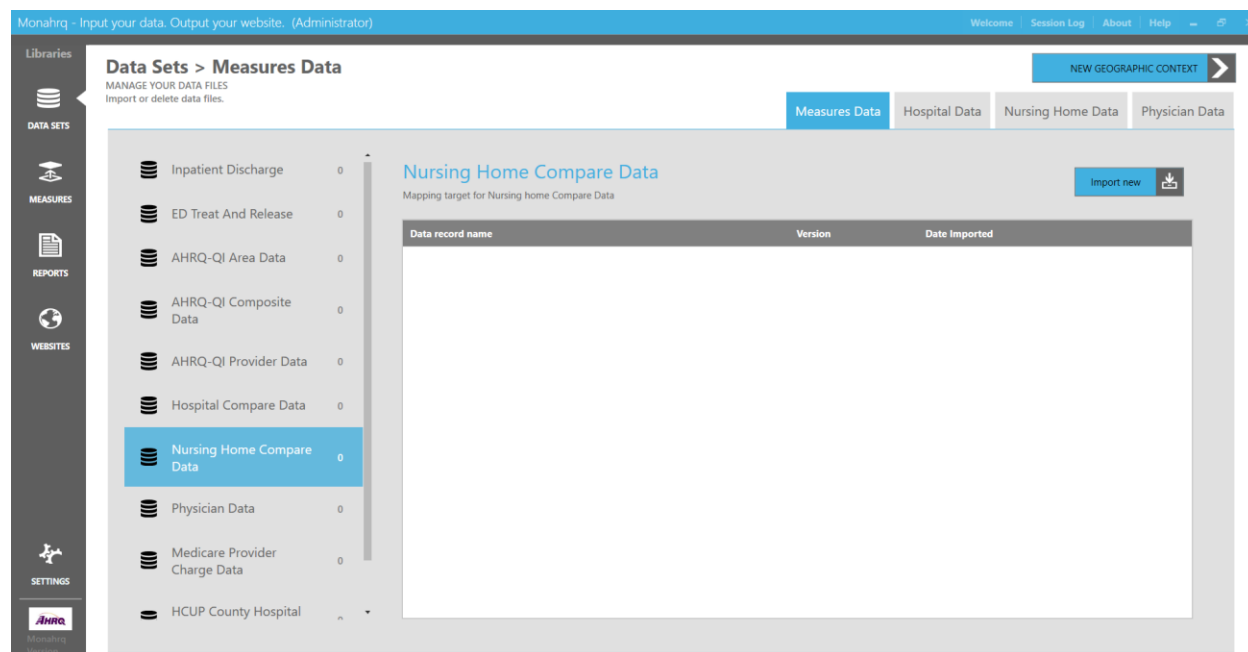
Monahrq - Input your data. Output your website. (Administrator)

Welcome | Session Log | About | Help

Libraries

DATA SETS

MEASURES

REPORTS

WEBSITES

SETTINGS

AHRQ

Monahrq

Data Sets > Measures Data

MANAGE YOUR DATA FILES

Import or delete data files.

NEW GEOGRAPHIC CONTEXT

Measures Data | Hospital Data | Nursing Home Data | Physician Data

Inpatient Discharge 0

ED Treat And Release 0

AHRQ-QI Area Data 0

AHRQ-QI Composite Data 0

AHRQ-QI Provider Data 0

Hospital Compare Data 0

Nursing Home Compare Data 0

Physician Data 0

Medicare Provider Charge Data 0

HCUP County Hospital

Nursing Home Compare Data

Mapping target for Nursing home Compare Data

Import new

| Data record name | Version | Date Imported |
|---|---|---|